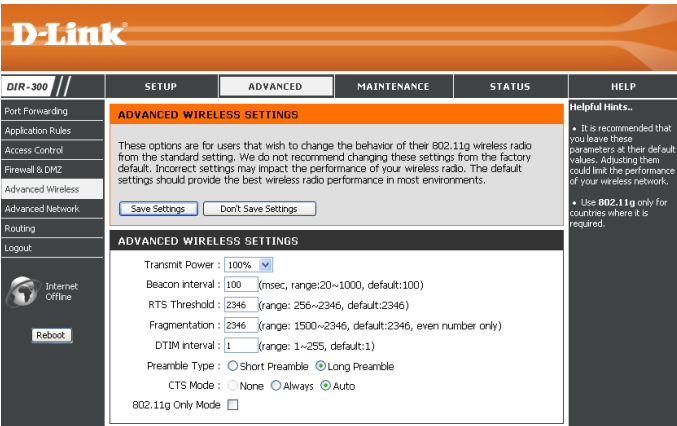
D-Link

DIR-300

SETUP | ADVANCED | MAINTENANCE | STATUS | HELP

Port Forwarding
Application Rules
Access Control
Firewall & DMZ
Advanced Wireless
Advanced Network
Routing
Logout

Internet Offline

Reboot

ADVANCED WIRELESS SETTINGS

These options are for users that wish to change the behavior of their 802.11g wireless radio from the standard setting. We do not recommend changing these settings from the factory default. Incorrect settings may impact the performance of your wireless radio. The default settings should provide the best wireless radio performance in most environments.

Save Settings   Don't Save Settings

ADVANCED WIRELESS SETTINGS

Transmit Power : 100%

Beacon interval : 100 (msec, range:20~1000, default:100)

RTS Threshold : 2346 (range: 256~2346, default:2346)

Fragmentation : 2346 (range: 1500~2346, default:2346, even number only)

DTIM interval : 1 (range: 1~255, default:1)

Preamble Type : Short Preamble Long Preamble

CTS Mode : None Always Auto

802.11g Only Mode

Helpful Hints..

• It is recommended that you leave these parameters at their default values. Adjusting them could limit the performance of your wireless network.

• Use 802.11g only for countries where it is required.